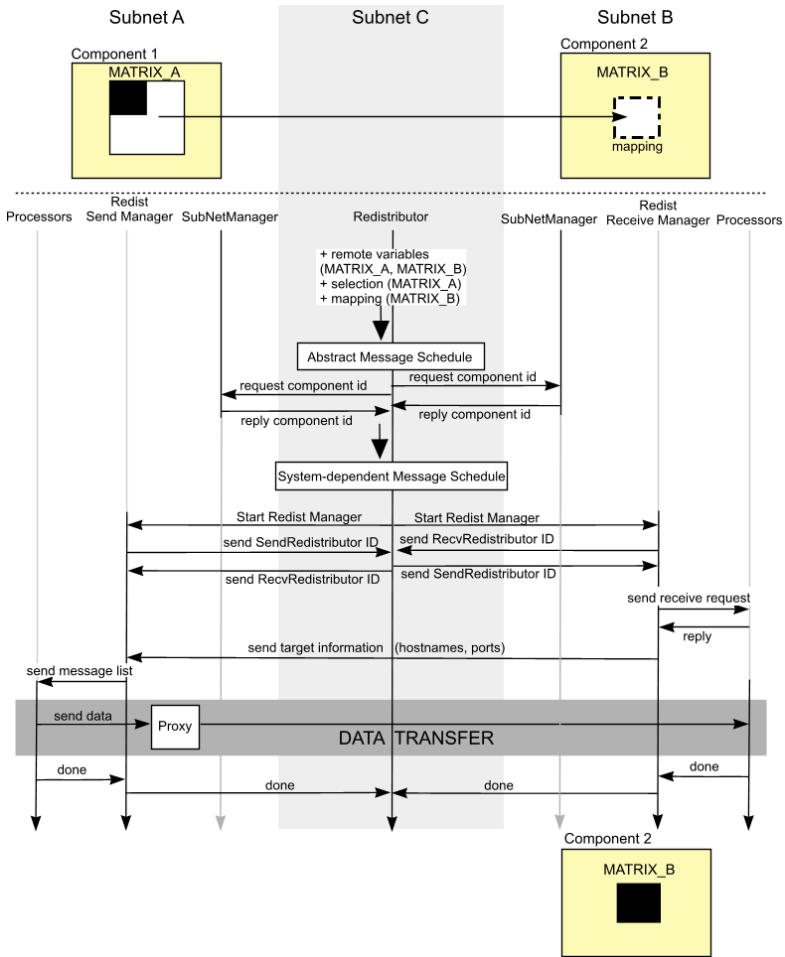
Subnet A

Subnet C

Subnet B

Component 1

MATRIX_A

Component 2

MATRIX_B

mapping

Processors

Redist Send Manager

SubNetManager

Redistributor

SubNetManager

Redist Receive Manager

Processors

+ remote variables (MATRIX_A, MATRIX_B)
+ selection (MATRIX_A)
+ mapping (MATRIX_B)

Abstract Message Schedule

request component id

request component id

reply component id

reply component id

System-dependent Message Schedule

Start Redist Manager

Start Redist Manager

send SendRedistributor ID

send RecvRedistributor ID

send RecvRedistributor ID

send SendRedistributor ID

send receive request

reply

send target information (hostnames, ports)

send message list

send data

Proxy

DATA TRANSFER

done

done

done

done

done

Component 2

MATRIX_B